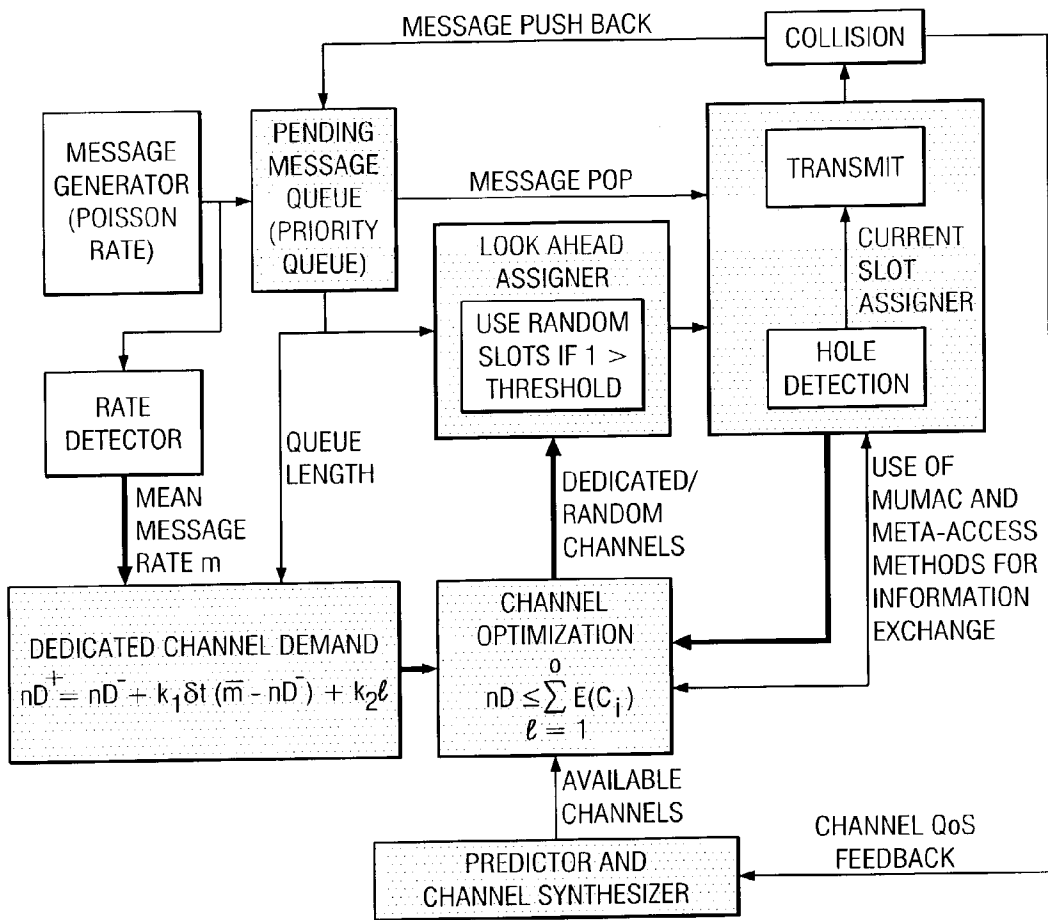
MESSAGE PUSH BACK

COLLISION

MESSAGE GENERATOR (POISSON RATE)

PENDING MESSAGE QUEUE (PRIORITY QUEUE)

MESSAGE POP

TRANSMIT

LOOK AHEAD ASSIGNER

USE RANDOM SLOTS IF 1 > THRESHOLD

CURRENT SLOT ASSIGNER

HOLE DETECTION

RATE DETECTOR

QUEUE LENGTH

MEAN MESSAGE RATE m

DEDICATED/ RANDOM CHANNELS

USE OF MUMAC AND META-ACCESS METHODS FOR INFORMATION EXCHANGE

DEDICATED CHANNEL DEMAND

$nD^{+} = nD^{-} + k_1 \delta t (\bar{m} - nD^{-}) + k_2 \ell$

CHANNEL OPTIMIZATION

$nD \leq \sum_{\ell = 1}^{o} E(C_i)$

AVAILABLE CHANNELS

CHANNEL QoS FEEDBACK

PREDICTOR AND CHANNEL SYNTHESIZER